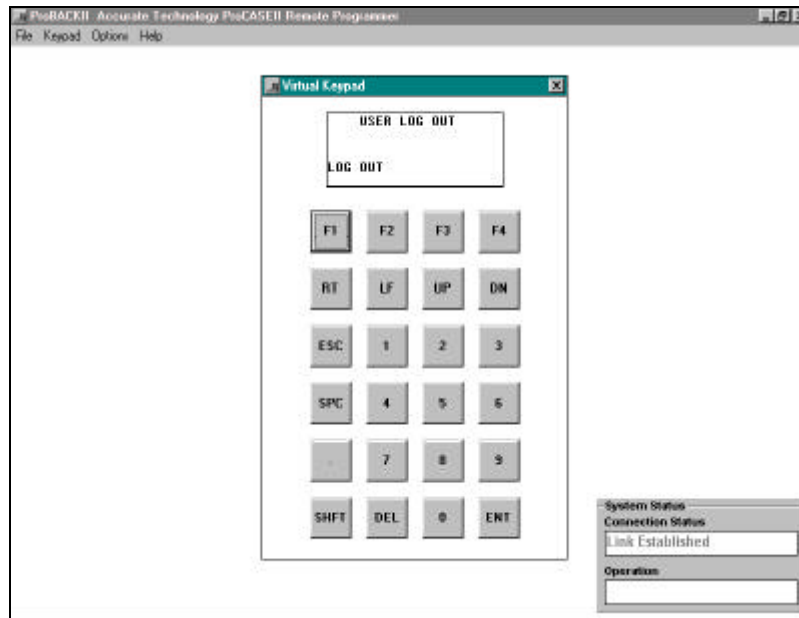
ProBACKII Accurate Technology ProCASEII Remote Programmer

File Keypad Options Help

Virtual Keypad

USER LOG OUT

LOG OUT

F1 F2 F3 F4

RT LF UP DN

ESC 1 2 3

SPC 4 5 6

. 7 8 9

SHFT DEL 0 ENT

System Status

Connection Status

Link Established

Operation